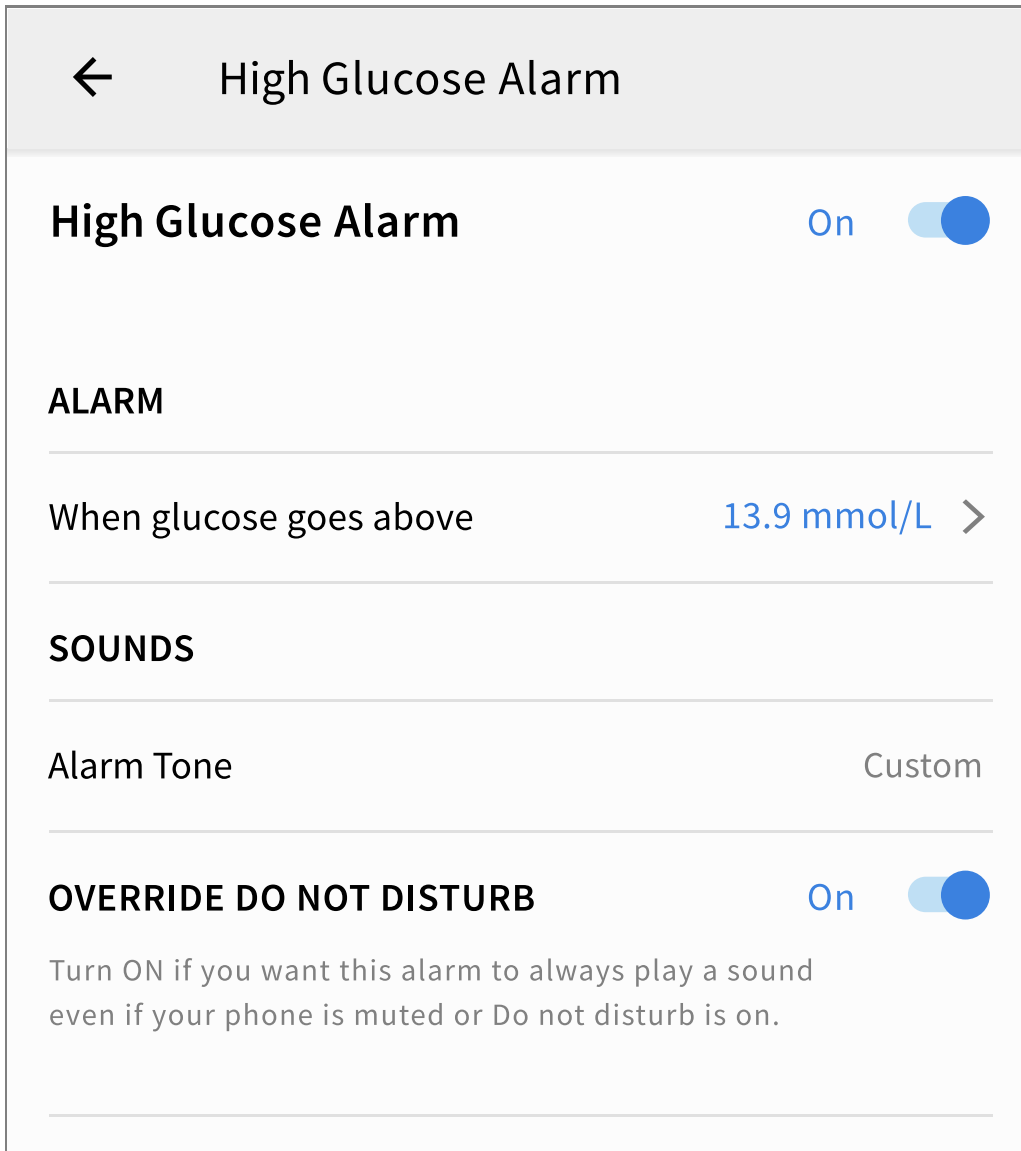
High Glucose Alarm

High Glucose Alarm On

ALARM

When glucose goes above 13.9 mmol/L

SOUNDS

Alarm Tone Custom

OVERRIDE DO NOT DISTURB On

Turn ON if you want this alarm to always play a sound even if your phone is muted or Do not disturb is on.